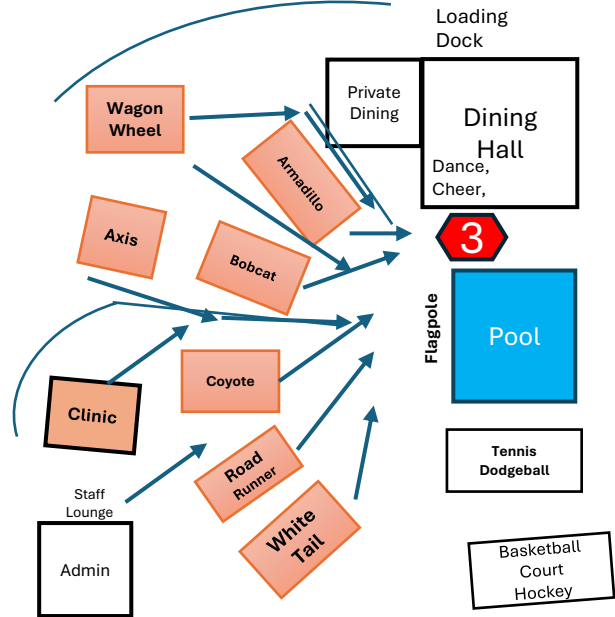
Loading Dock

Private Dining

Dining Hall

Dance, Cheer,

Wagon Wheel

Armadillo

Axis

Bobcat

3

Flagpole

Pool

Clinic

Coyote

Tennis Dodgeball

Staff Lounge

Road Runner

White Tail

Admin

Basketball Court Hockey